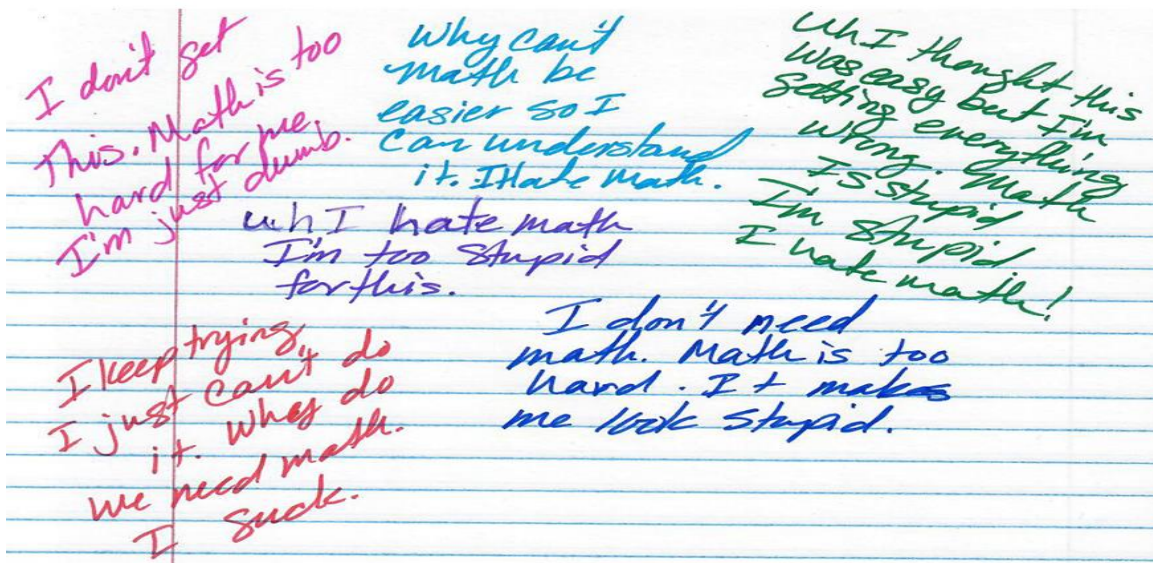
I don't get This. Math is too hard for me. I'm just dumb.

Why can't math be easier so I can understand it. I Hate Math.

uhI thought this was easy but I'm getting everything wrong. Math is stupid. I'm stupid. I hate math!

uhI hate math I'm too Stupid for this.

I don't need math. Math is too hard. It makes me look Stupid.

I keep trying. I just can't do it. Why do we need math. I suck.